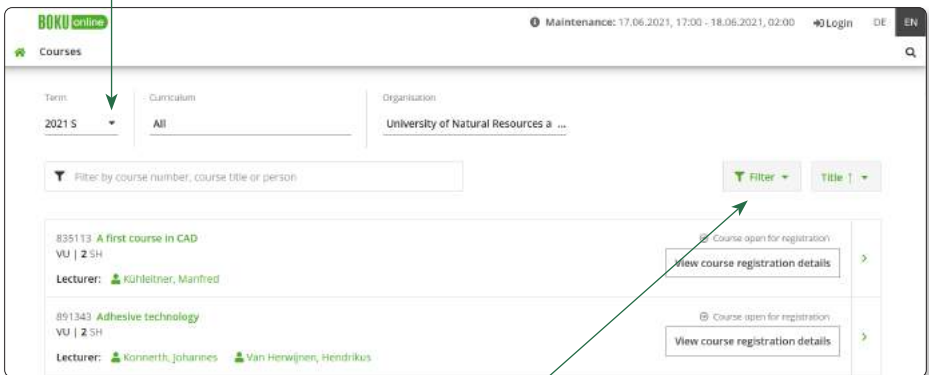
BOKU online

Maintenance: 17.06.2021, 17:00 - 18.06.2021, 02:00 Login DE EN

Courses

Term
2021 S

Curriculum
All

Organisation
University of Natural Resources a ...

Filter by course number, course title or person

Filter

Title ↑

835113 A first course in CAD
VU | 2 SH
Lecturer: Kühleitner, Manfred

Course open for registration
View course registration details

891343 Adhesive technology
VU | 2 SH
Lecturer: Konnerth, Johannes Van Herwijnen, Hendrikus

Course open for registration
View course registration details